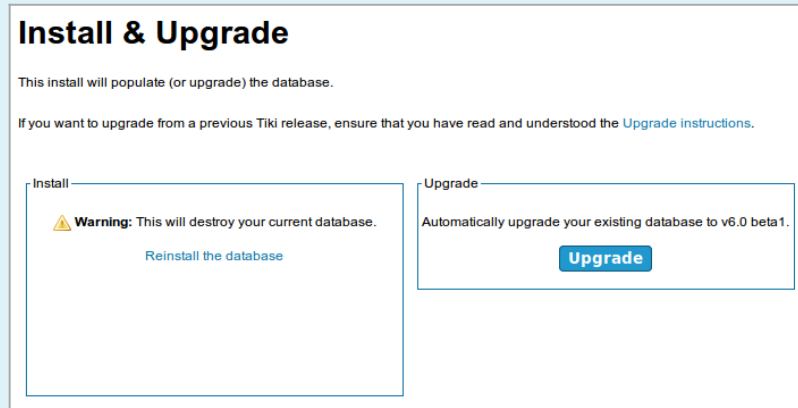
# Install & Upgrade

This install will populate (or upgrade) the database.

If you want to upgrade from a previous Tiki release, ensure that you have read and understood the Upgrade instructions.

Install

**Warning:** This will destroy your current database.

Reinstall the database

Upgrade

Automatically upgrade your existing database to v6.0 beta1.

Upgrade